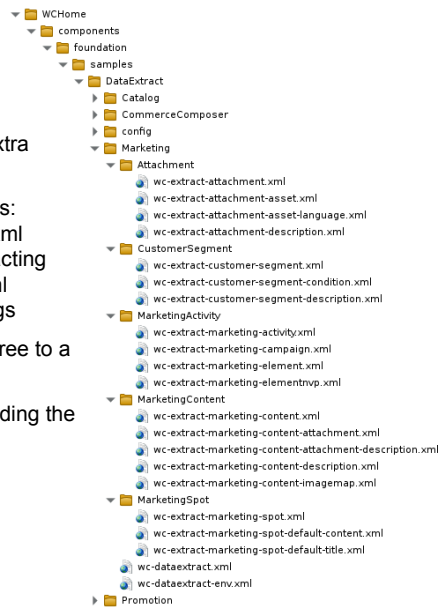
WCHome
components
foundation
samples
DataExtract
Catalog
CommerceComposer
config
Marketing
Attachment
wc-extract-attachment.xml
wc-extract-attachment-asset.xml
wc-extract-attachment-asset-language.xml
wc-extract-attachment-description.xml
CustomerSegment
wc-extract-customer-segment.xml
wc-extract-customer-segment-condition.xml
wc-extract-customer-segment-description.xml
MarketingActivity
wc-extract-marketing-activity.xml
wc-extract-marketing-campaign.xml
wc-extract-marketing-element.xml
wc-extract-marketing-elementnvp.xml
MarketingContent
wc-extract-marketing-content.xml
wc-extract-marketing-content-attachment.xml
wc-extract-marketing-content-attachment-description.xml
wc-extract-marketing-content-description.xml
wc-extract-marketing-content-imagemap.xml
MarketingSpot
wc-extract-marketing-spot.xml
wc-extract-marketing-spot-default-content.xml
wc-extract-marketing-spot-default-title.xml
wc-dataextract.xml
wc-dataextract-env.xml
Promotion

xtra

s:
ml
cting
l
gs

ree to a

ding the